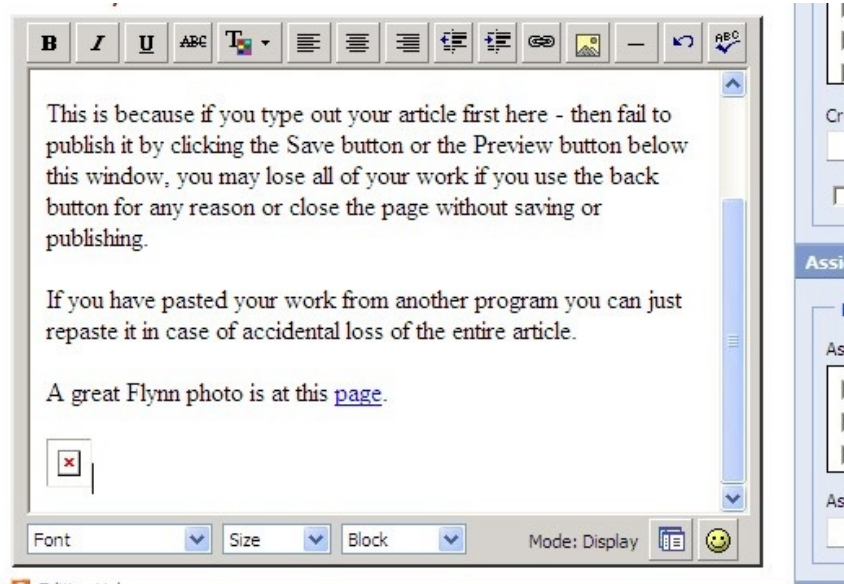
B I U ABC

This is because if you type out your article first here - then fail to publish it by clicking the Save button or the Preview button below this window, you may lose all of your work if you use the back button for any reason or close the page without saving or publishing.

If you have pasted your work from another program you can just repaste it in case of accidental loss of the entire article.

A great Flynn photo is at this page.

Font Size Block Mode: Display

Cr

Assi

As

As